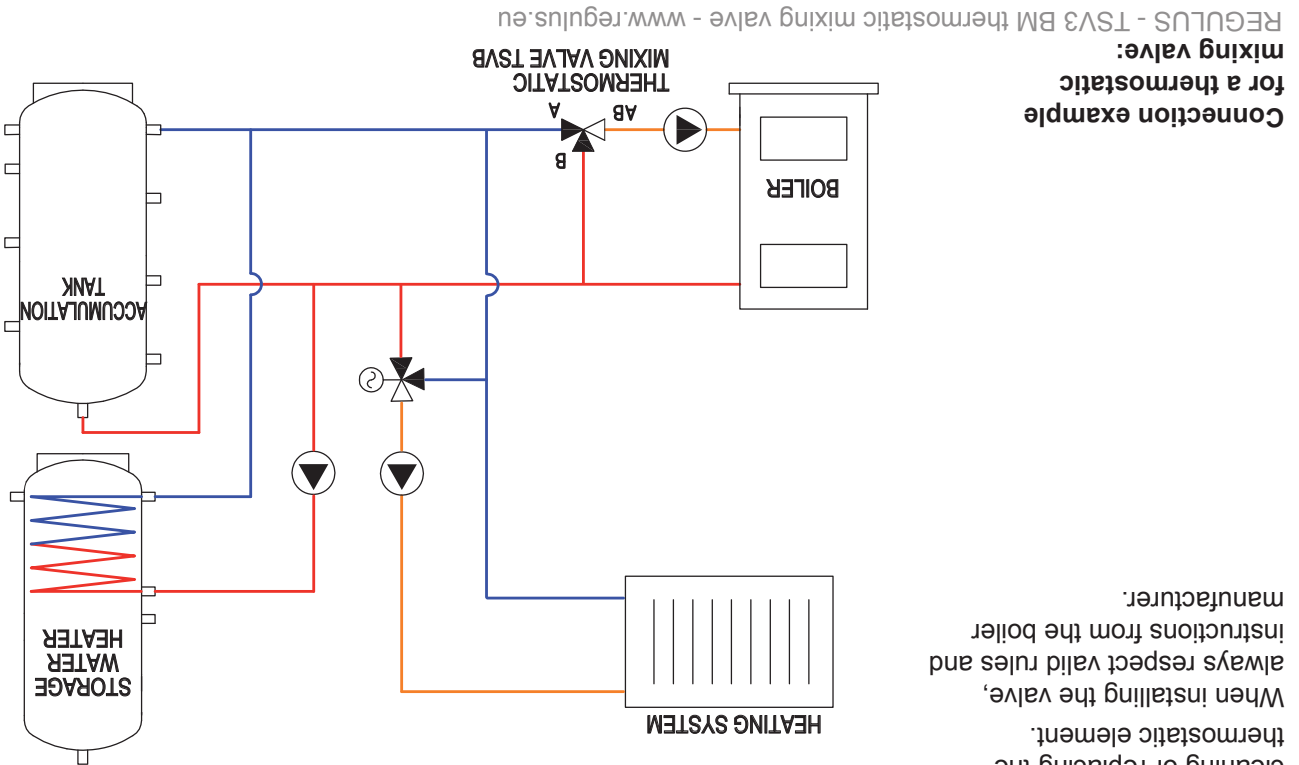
REGULUS - TSV3 BM thermostatic mixing valve - www.regulus.eu

Connection example for a thermostatic mixing valve:

THERMOSTATIC MIXING VALVE TSVB

AB

A

B

BOILER

ACCUMULATION TANK

STORAGE WATER HEATER

HEATING SYSTEM

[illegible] thermostatic element.

When installing the valve, always respect valid rules and instructions from the boiler manufacturer.